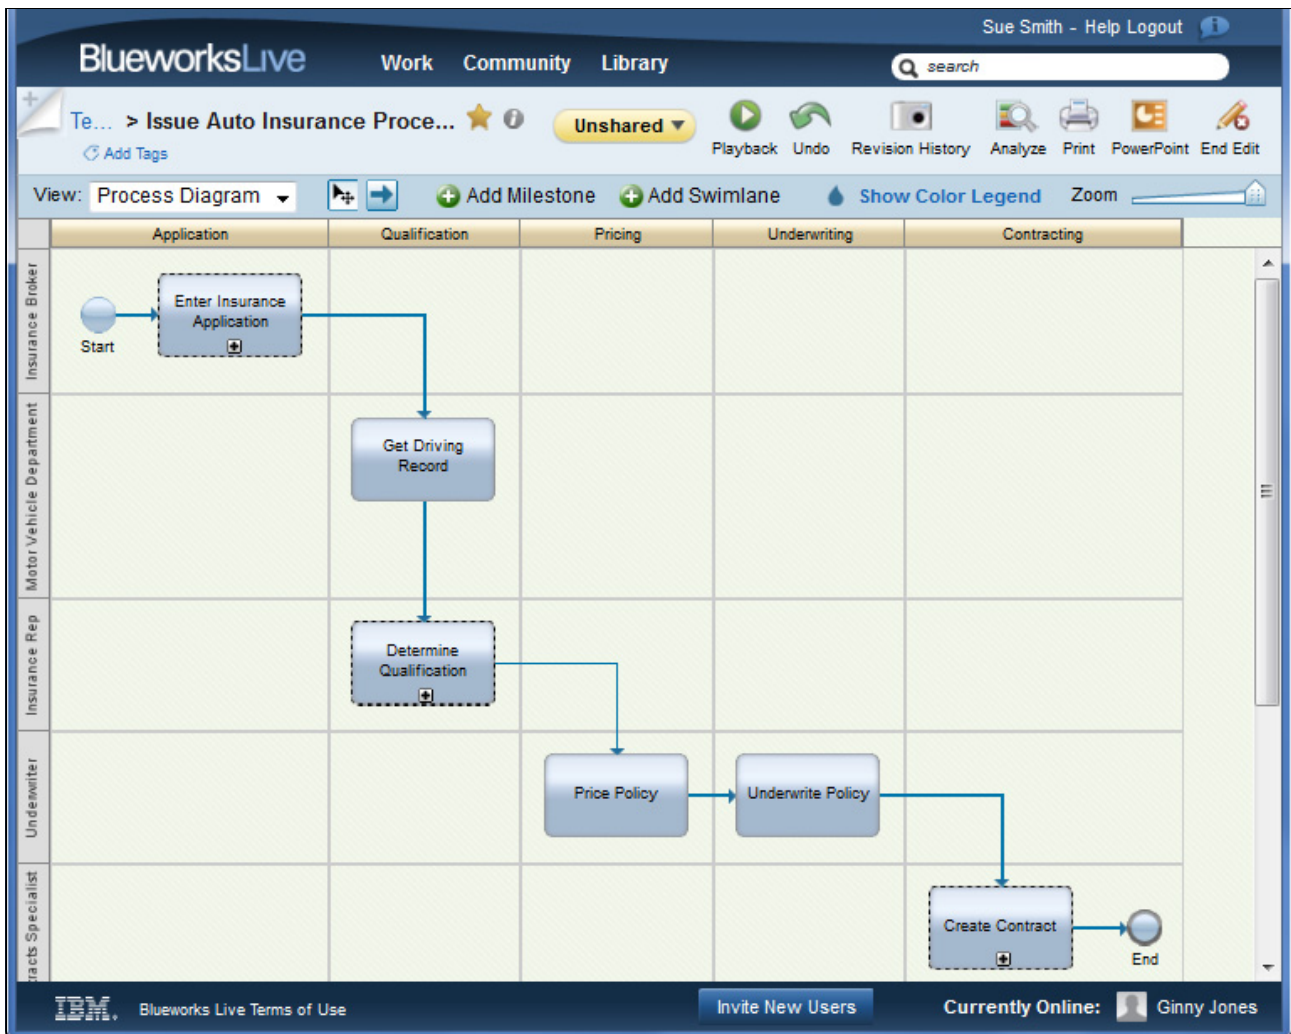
Sue Smith - Help Logout

BlueworksLive Work Community Library

search

Te... > Issue Auto Insurance Proce...

Add Tags

Unshared

Playback Undo Revision History Analyze Print PowerPoint End Edit

View: Process Diagram

Add Milestone Add Swimlane Show Color Legend Zoom

| Application | Qualification | Pricing | Underwriting | Contracting |
|---|---|---|---|---|

Insurance Broker

Motor Vehicle Department

Insurance Rep

Underwriter

racts Specialist

Start

Enter Insurance Application

Get Driving Record

Determine Qualification

Price Policy

Underwrite Policy

Create Contract

End

IBM. Blueworks Live Terms of Use

Invite New Users

Currently Online: Ginny Jones